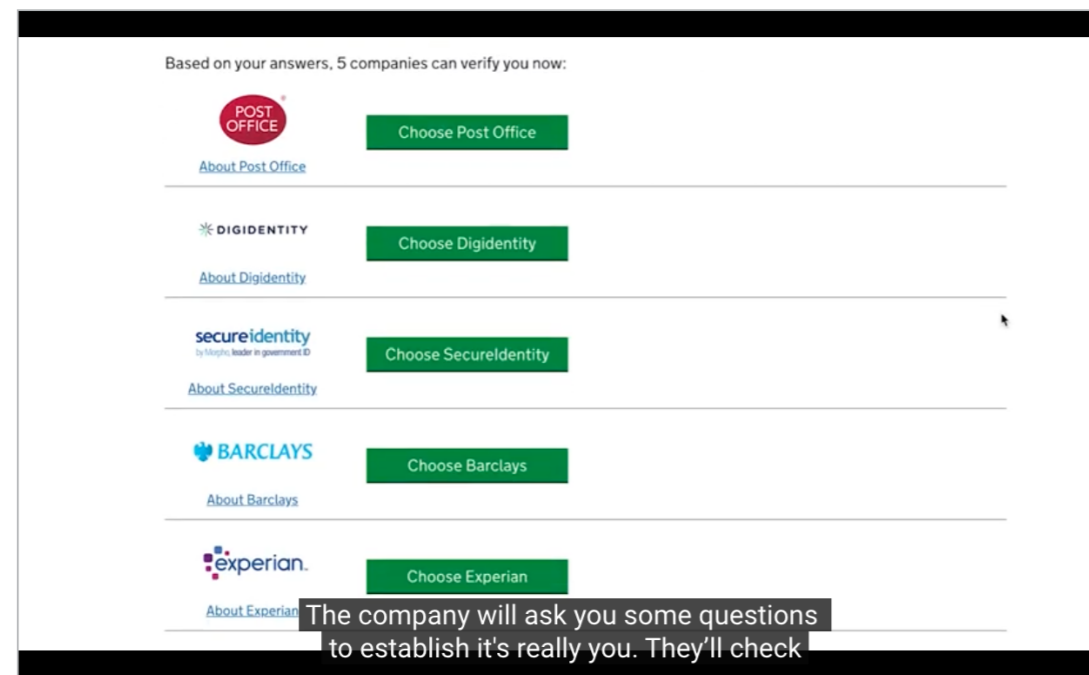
Based on your answers, 5 companies can verify you now:

POST OFFICE

About Post Office

Choose Post Office

DIGIDENTITY

About Digidentity

Choose Digidentity

secureidentity

by Morpho, leader in government ID

About SecureIdentity

Choose SecureIdentity

BARCLAYS

About Barclays

Choose Barclays

experian.

About Experian

Choose Experian

The company will ask you some questions to establish it's really you. They'll check